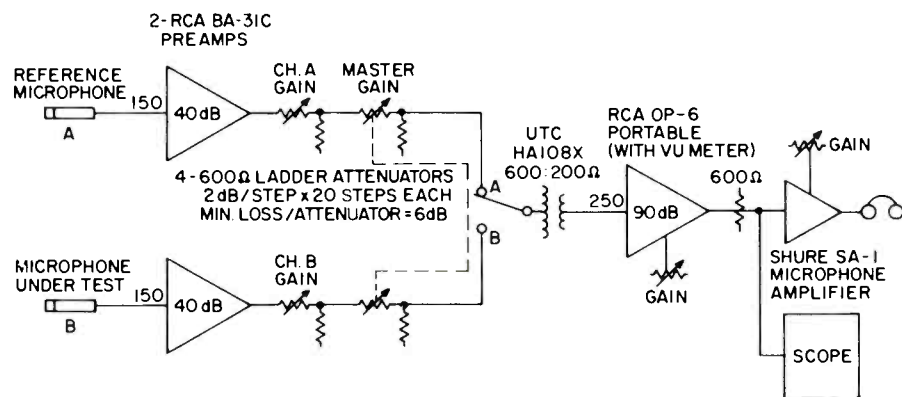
2-RCA BA-31C PREAMPS

REFERENCE MICROPHONE

150

40dB

A

CH. A GAIN

MASTER GAIN

4-600Ω LADDER ATTENUATORS
2dB/STEP x 20 STEPS EACH
MIN. LOSS/ATTENUATOR = 6dB

A

B

UTC HA108X 600:200Ω

250

RCA OP-6 PORTABLE (WITH VU METER)

90dB

GAIN

600Ω

GAIN

SHURE SA-1 MICROPHONE AMPLIFIER

MICROPHONE UNDER TEST

150

40dB

B

CH. B GAIN

SCOPE